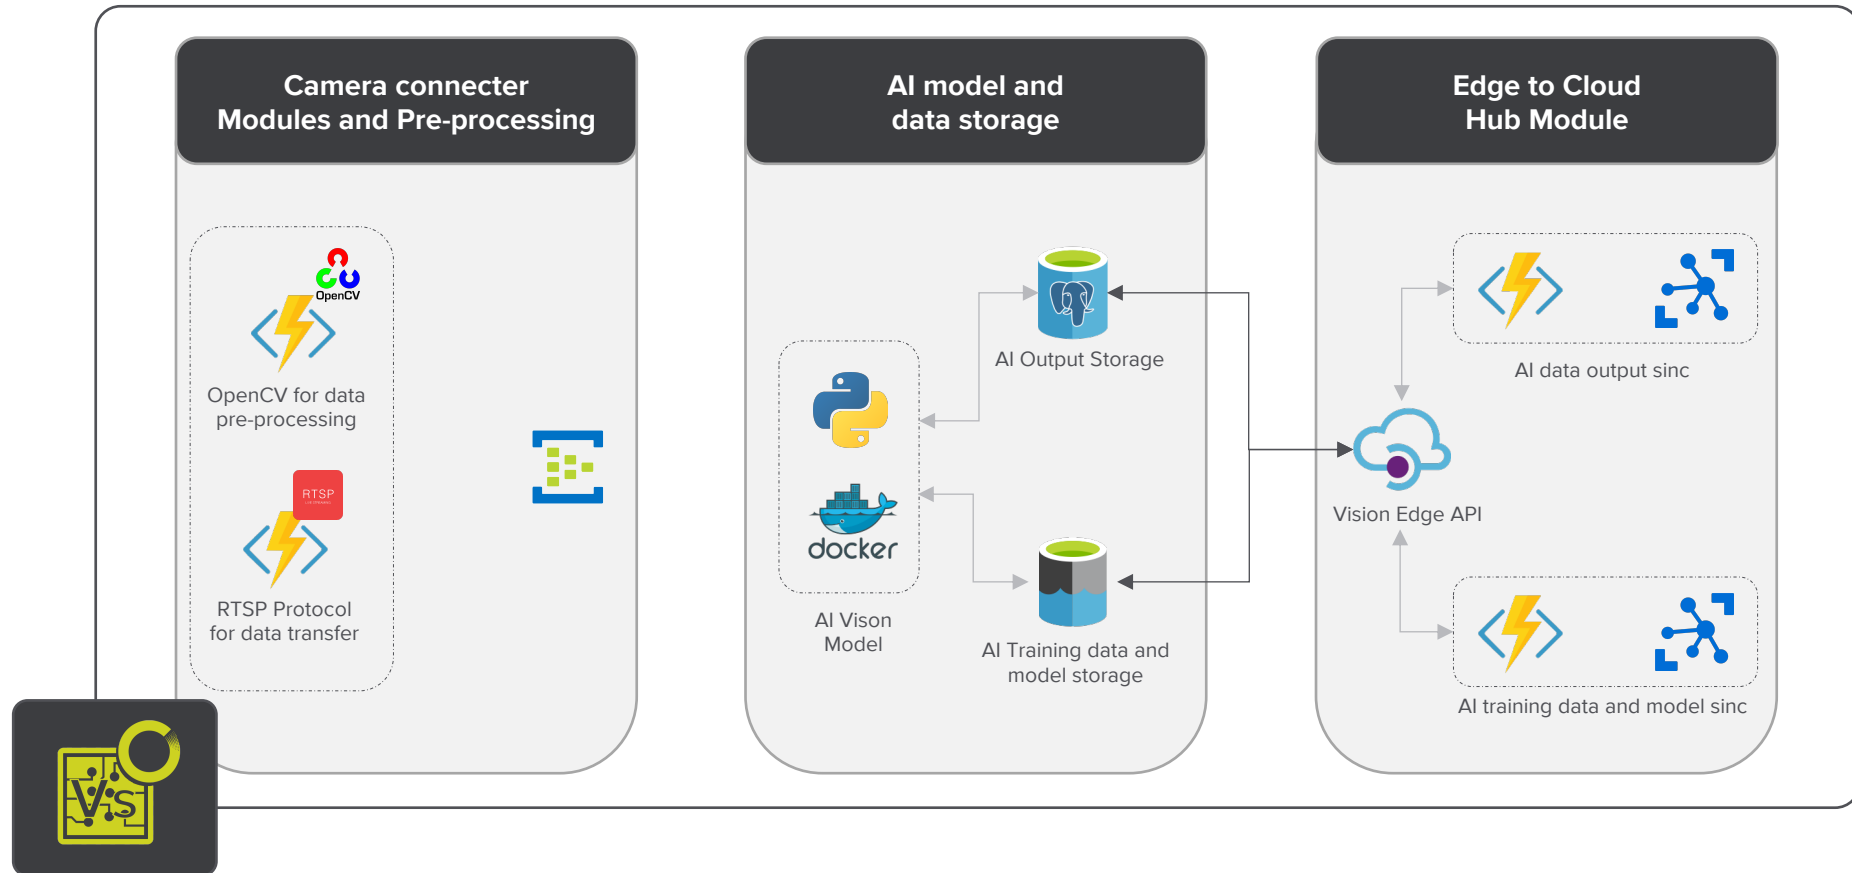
Camera connecter
Modules and Pre-processing

OpenCV

OpenCV for data pre-processing

RTSP

RTSP Protocol for data transfer

AI model and data storage

AI Output Storage

docker

AI Vison Model

AI Training data and model storage

Edge to Cloud Hub Module

AI data output sinc

Vision Edge API

AI training data and model sinc

VS